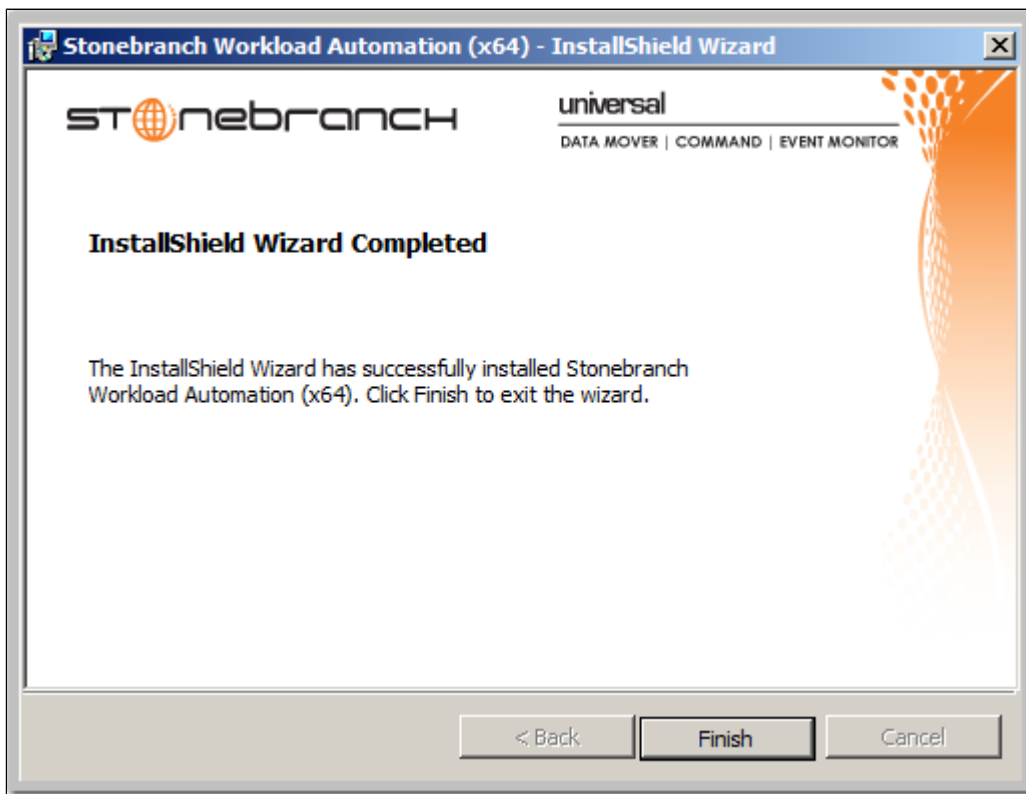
Stonebranch Workload Automation (x64) - InstallShield Wizard

X

STONEBRANCH

universal

DATA MOVER | COMMAND | EVENT MONITOR

InstallShield Wizard Completed

The InstallShield Wizard has successfully installed Stonebranch Workload Automation (x64). Click Finish to exit the wizard.

< Back

Finish

Cancel